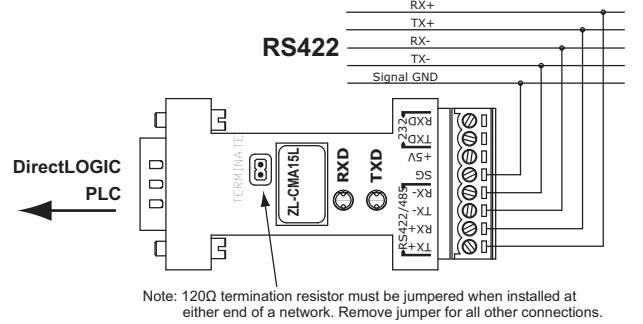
RX+
TX+
RS422
RX-
TX-
Signal GND

DirectLOGIC
PLC

TERMINATE
ZL-CMA15L
RXD
TXD

232
RXD
TXD
+5V
SG
RS422/485
RX-
TX-
RX+
TX+

Note: 120Ω termination resistor must be jumpered when installed at either end of a network. Remove jumper for all other connections.